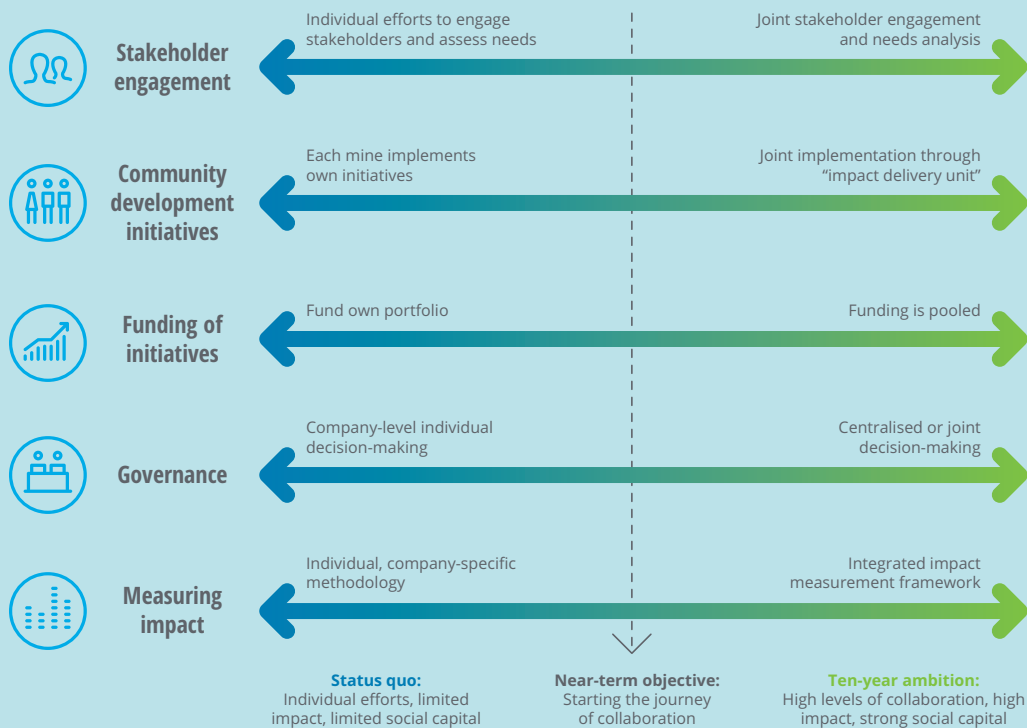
Stakeholder engagement

Individual efforts to engage stakeholders and assess needs

Joint stakeholder engagement and needs analysis

Community development initiatives

Each mine implements own initiatives

Joint implementation through "impact delivery unit"

Funding of initiatives

Fund own portfolio

Funding is pooled

Governance

Company-level individual decision-making

Centralised or joint decision-making

Measuring impact

Individual, company-specific methodology

Integrated impact measurement framework

Status quo:
Individual efforts, limited impact, limited social capital

Near-term objective:
Starting the journey of collaboration

Ten-year ambition:
High levels of collaboration, high impact, strong social capital